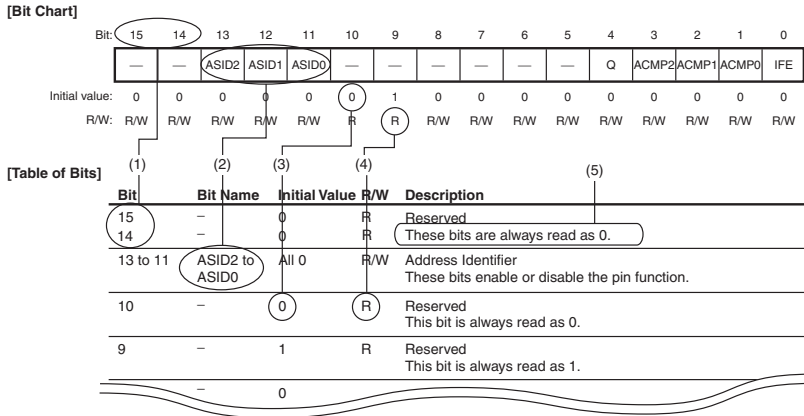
[Bit Chart]

| Bit: | 15 | 14 | 13 | 12 | 11 | 10 | 9 | 8 | 7 | 6 | 5 | 4 | 3 | 2 | 1 | 0 |
|---|---|---|---|---|---|---|---|---|---|---|---|---|---|---|---|---|
| | — | — | ASID2 | ASID1 | ASID0 | — | — | — | — | — | — | Q | ACMP2 | ACMP1 | ACMP0 | IFE |
| Initial value: | 0 | 0 | 0 | 0 | 0 | 0 | 1 | 0 | 0 | 0 | 0 | 0 | 0 | 0 | 0 | 0 |
| R/W: | R/W | R/W | R/W | R/W | R/W | R | R | R/W | R/W | R/W | R/W | R/W | R/W | R/W | R/W | R/W |

(1) (2) (3) (4) (5)

[Table of Bits]

| Bit | Bit Name | Initial Value | R/W | Description |
|---|---|---|---|---|
| 15<br>14 | –<br>– | 0<br>0 | R<br>R | Reserved<br>These bits are always read as 0. |
| 13 to 11 | ASID2 to ASID0 | All 0 | R/W | Address Identifier<br>These bits enable or disable the pin function. |
| 10 | – | 0 | R | Reserved<br>This bit is always read as 0. |
| 9 | – | 1 | R | Reserved<br>This bit is always read as 1. |
| | – | 0 | | |